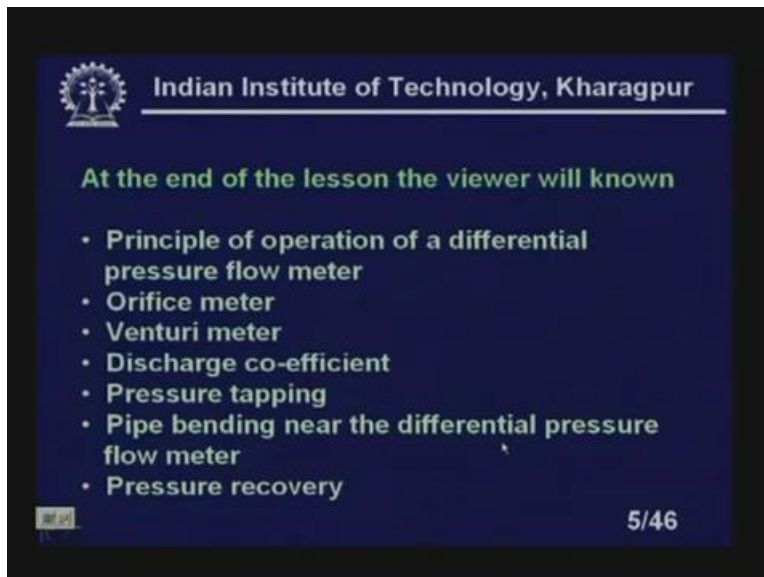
Indian Institute of Technology, Kharagpur

At the end of the lesson the viewer will known

- Principle of operation of a differential pressure flow meter
- Orifice meter
- Venturi meter
- Discharge co-efficient
- Pressure tapping
- Pipe bending near the differential pressure flow meter
- Pressure recovery

5/46